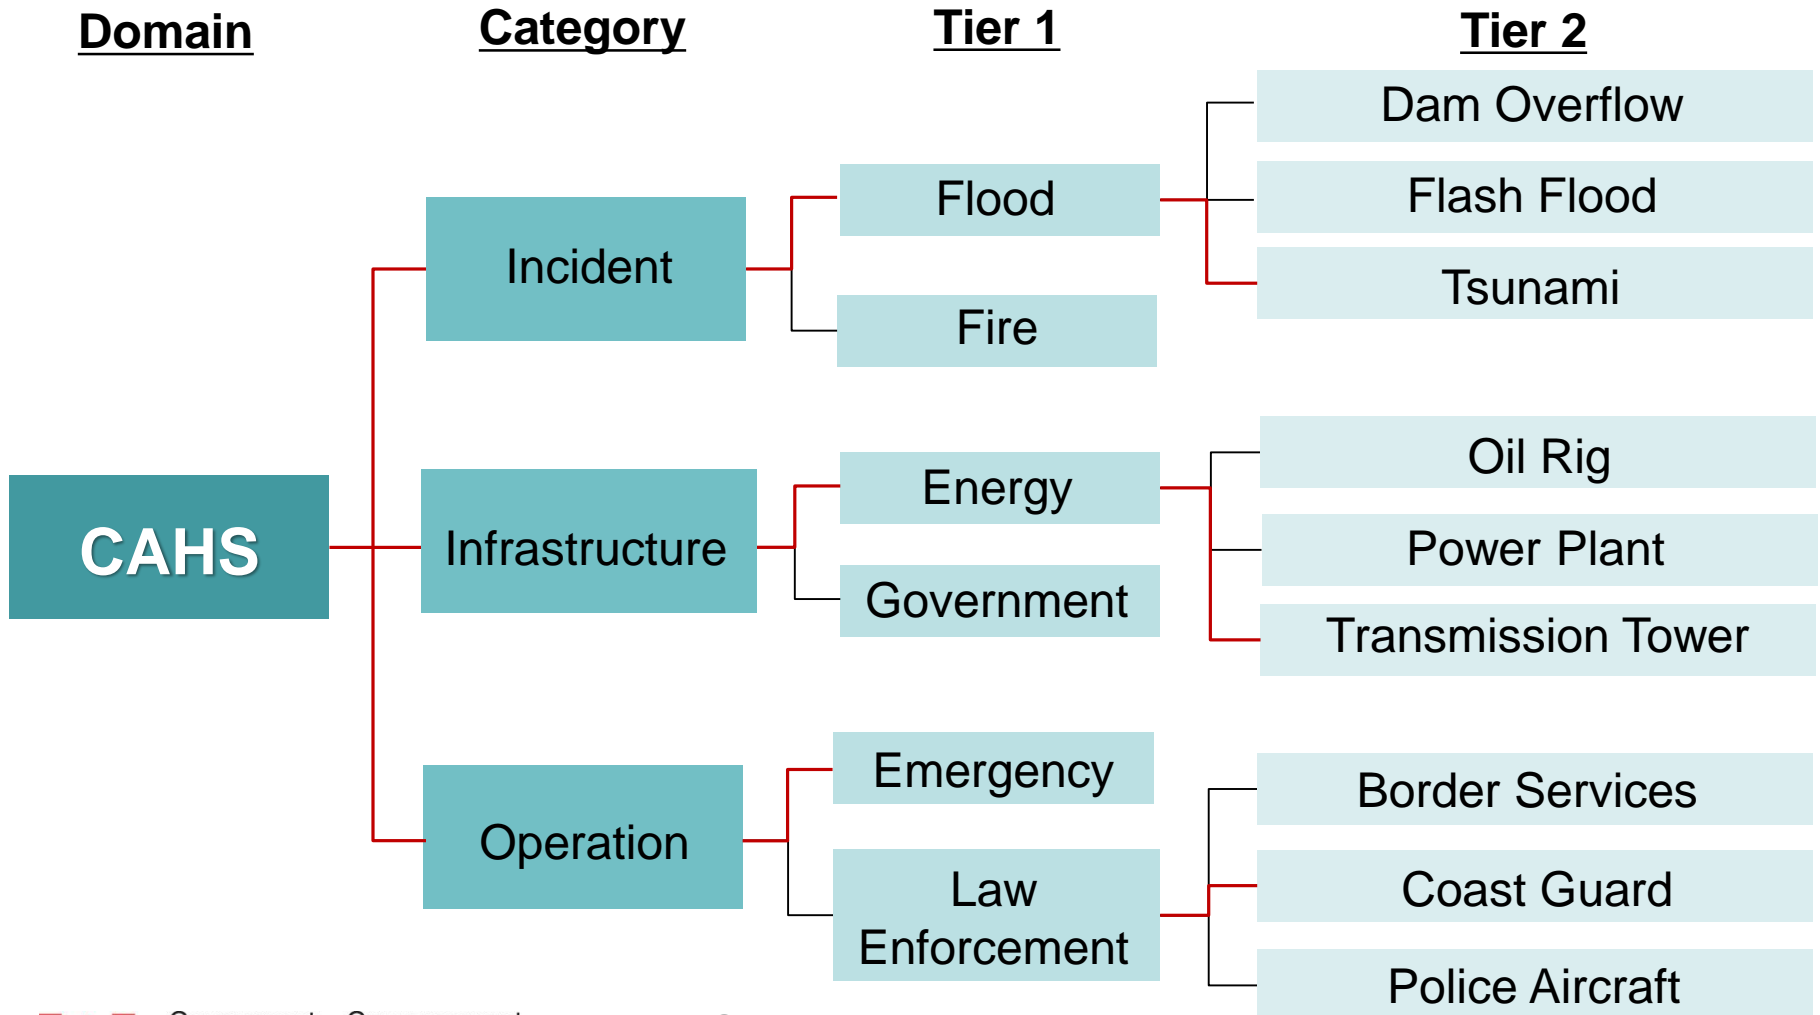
Domain

Category

Tier 1

Tier 2

CAHS

Incident

Infrastructure

Operation

Flood

Fire

Energy

Government

Emergency

Law Enforcement

Dam Overflow

Flash Flood

Tsunami

Oil Rig

Power Plant

Transmission Tower

Border Services

Coast Guard

Police Aircraft

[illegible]